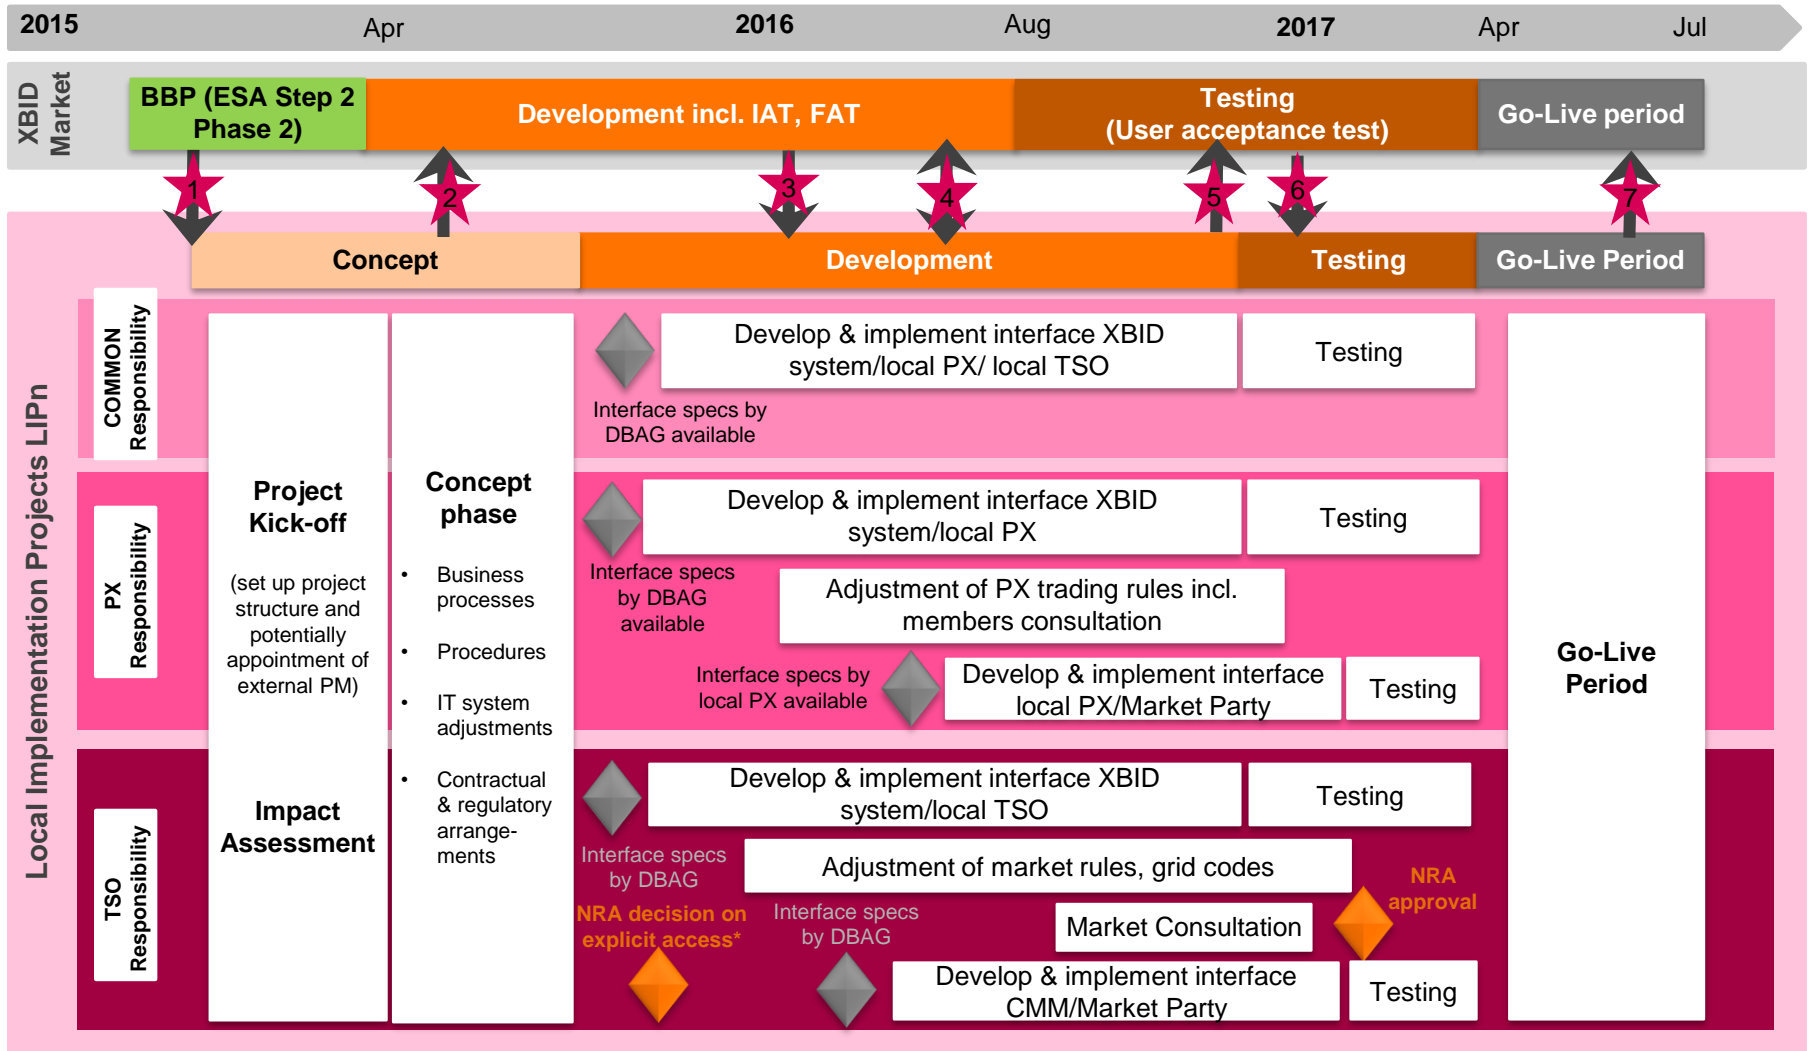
2015 Apr 2016 Aug 2017 Apr Jul

XBID Market

BBP (ESA Step 2 Phase 2)

Development incl. IAT, FAT

Testing (User acceptance test)

Go-Live period

1 2 3 4 5 6 7

Concept

Development

Testing

Go-Live Period

Local Implementation Projects LIPn

COMMON Responsibility

PX Responsibility

TSO Responsibility

Project Kick-off

(set up project structure and potentially appointment of external PM)

Impact Assessment

Concept phase

• Business processes

• Procedures

• IT system adjustments

• Contractual & regulatory arrangements

Develop & implement interface XBID system/local PX/ local TSO

Testing

Interface specs by DBAG available

Develop & implement interface XBID system/local PX

Testing

Interface specs by DBAG available

Adjustment of PX trading rules incl. members consultation

Interface specs by local PX available

Develop & implement interface local PX/Market Party

Testing

Develop & implement interface XBID system/local TSO

Testing

Interface specs by DBAG

Adjustment of market rules, grid codes

NRA approval

NRA decision on explicit access*

Interface specs by DBAG

Market Consultation

Develop & implement interface CMM/Market Party

Testing

Go-Live Period